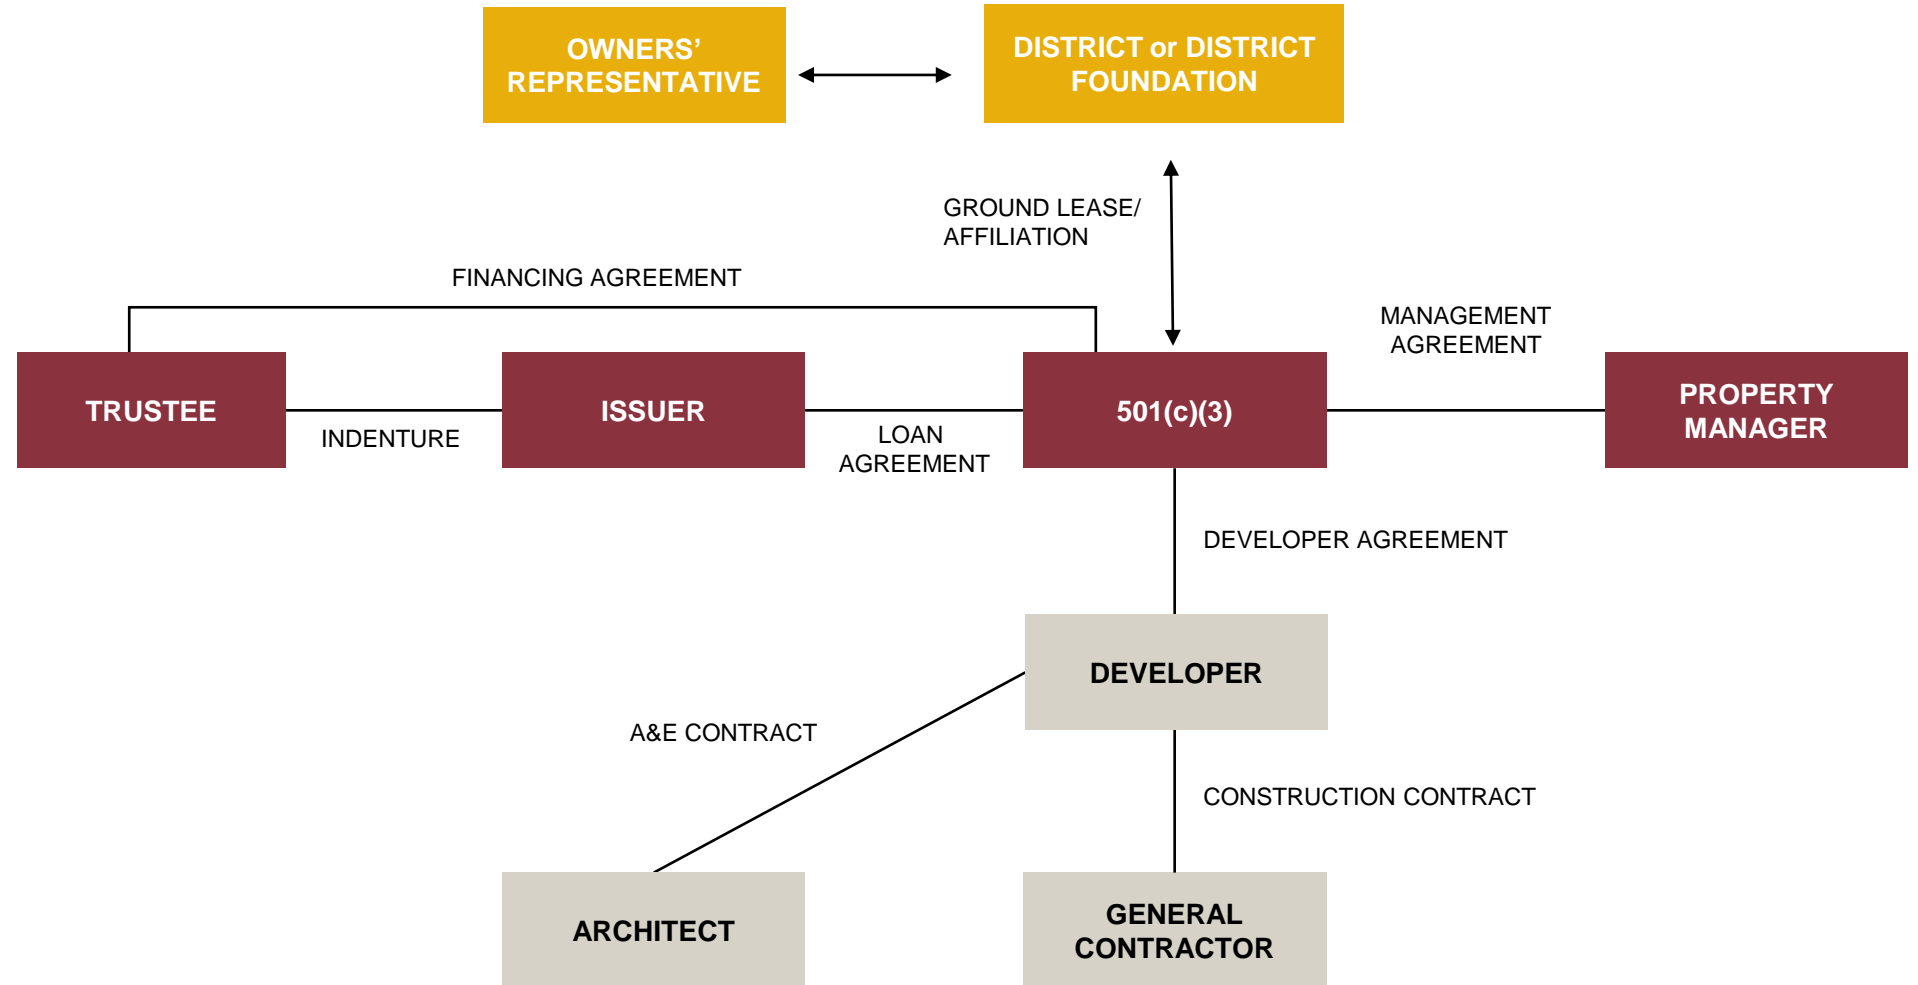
OWNERS' REPRESENTATIVE

DISTRICT or DISTRICT FOUNDATION

GROUND LEASE/ AFFILIATION

FINANCING AGREEMENT

MANAGEMENT AGREEMENT

TRUSTEE

INDENTURE

ISSUER

LOAN AGREEMENT

501(c)(3)

PROPERTY MANAGER

DEVELOPER AGREEMENT

DEVELOPER

A&E CONTRACT

CONSTRUCTION CONTRACT

ARCHITECT

GENERAL CONTRACTOR